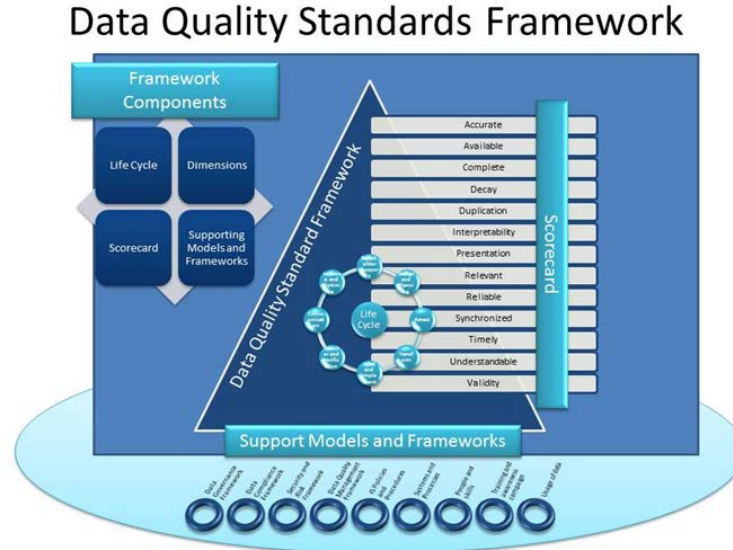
Data Quality Standards Framework

Framework Components

Life Cycle

Dimensions

Scorecard

Supporting Models and Frameworks

Data Quality Standard Framework

Accurate
Available
Complete
Decay
Duplication
Interpretability
Presentation
Relevant
Reliable
Synchronized
Timely
Understandable
Validity

Scorecard

Life Cycle

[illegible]

Support Models and Frameworks

Data Governance Framework

Data Compliance Framework

Security and Risk Framework

Data Quality Management Framework

IT Policies and Procedures

Systems and Processes

People and Skills

Training and Awareness Campaign

Usage of data